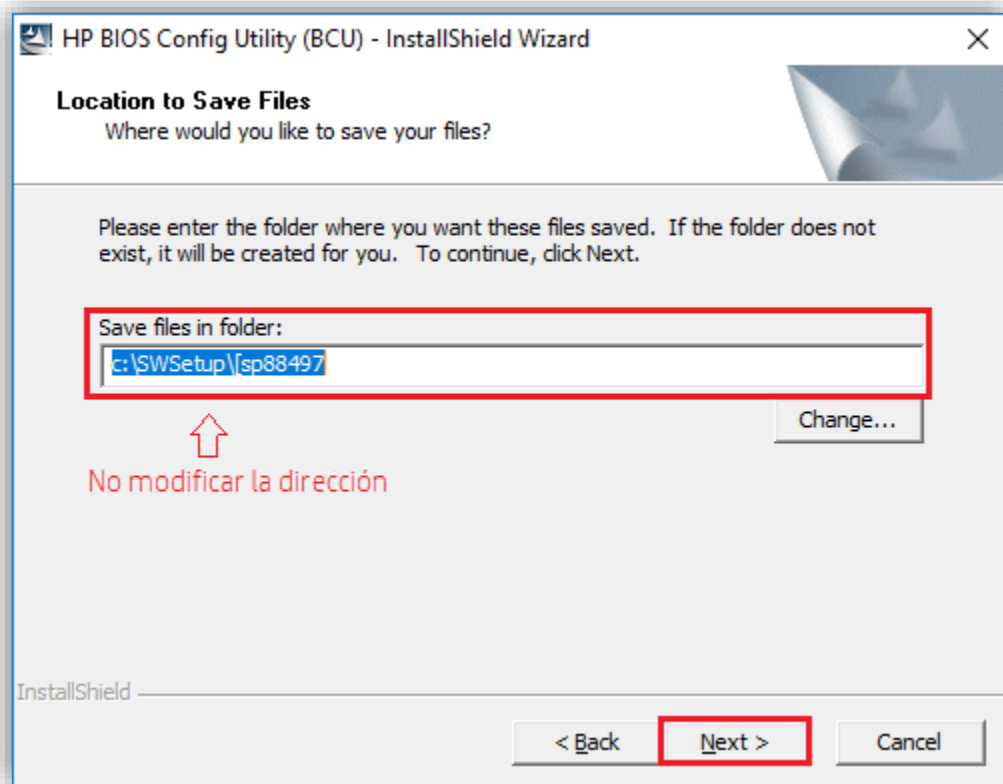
HP BIOS Config Utility (BCU) - InstallShield Wizard

Location to Save Files
Where would you like to save your files?

Please enter the folder where you want these files saved. If the folder does not exist, it will be created for you. To continue, click Next.

Save files in folder:
c:\SWSetup\sp88497

Change...

No modificar la dirección

InstallShield

< Back

Next >

Cancel